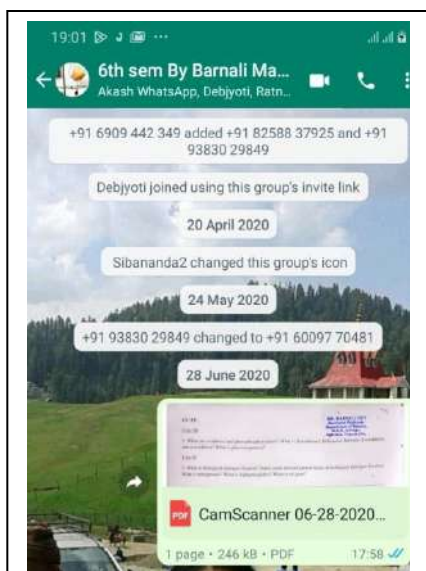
19:01

6th sem By Barnali Ma...
Akash WhatsApp, Debjyoti, Ratn...

+91 6909 442 349 added +91 82588 37925 and +91 93830 29849

Debjyoti joined using this group's invite link

20 April 2020

Sibananda2 changed this group's icon

24 May 2020

+91 93830 29849 changed to +91 60097 70481

28 June 2020

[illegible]

PDF CamScanner 06-28-2020...

1 page · 246 kB · PDF 17:58